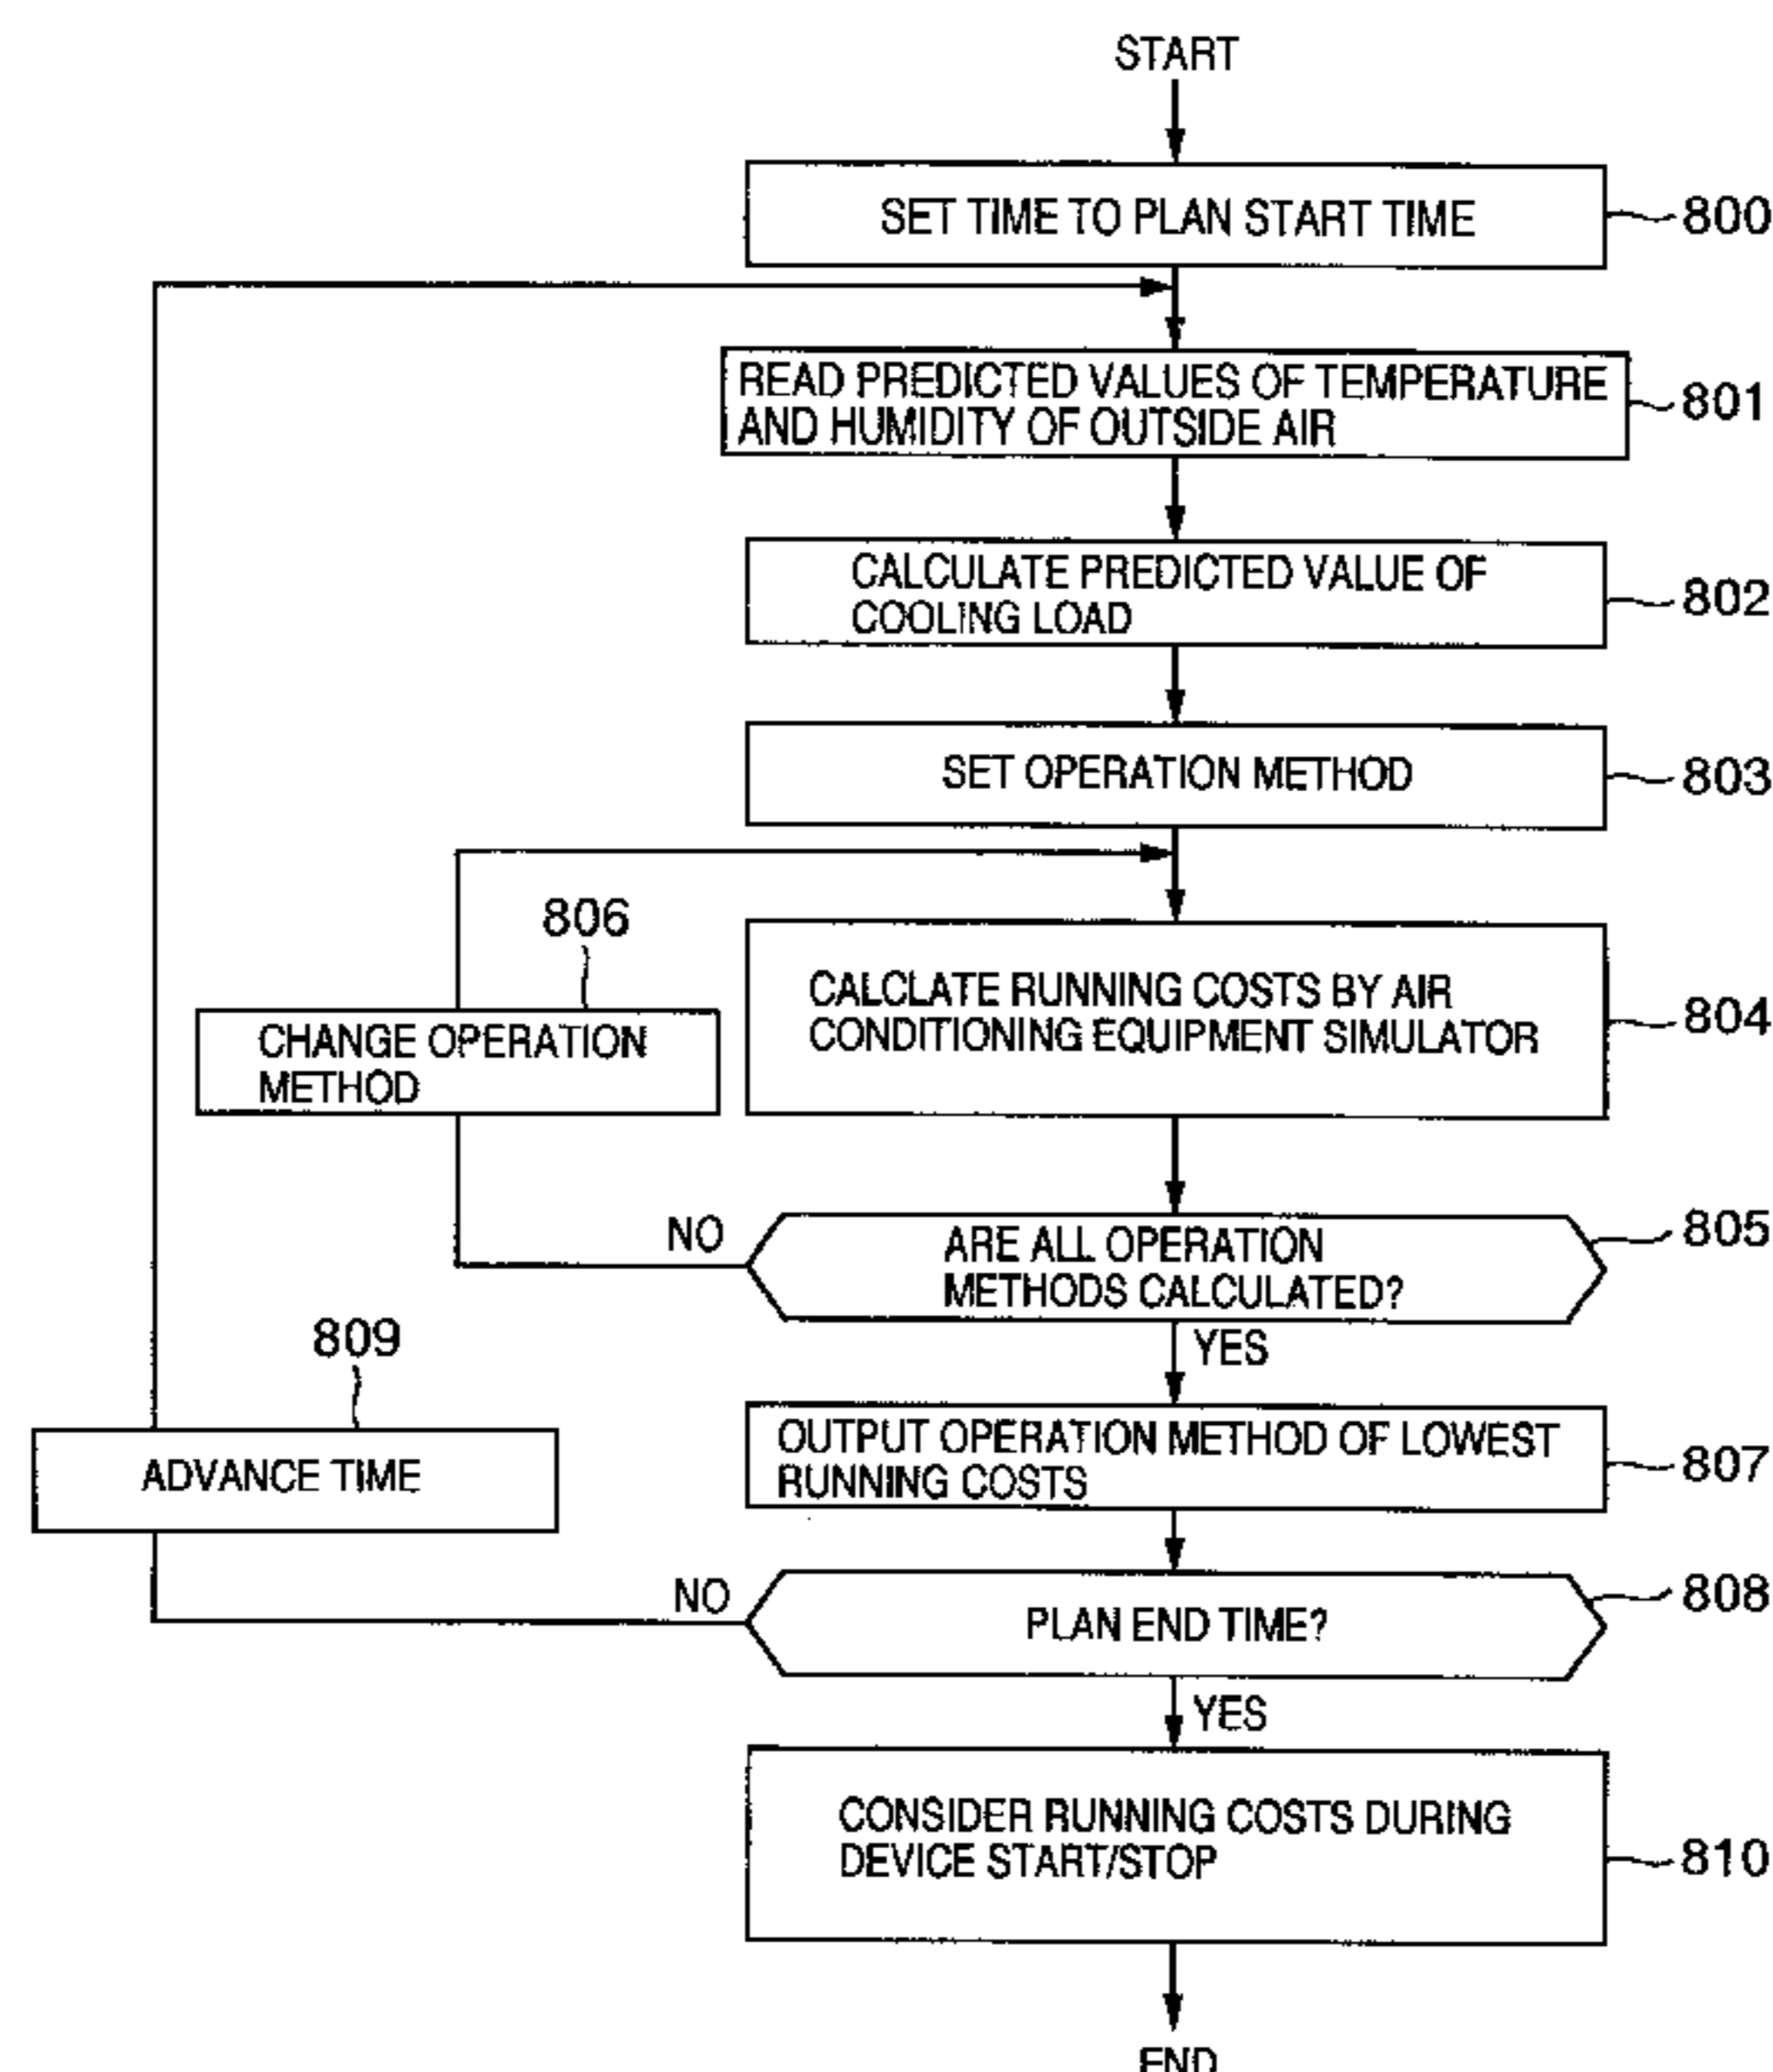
START

SET TIME TO PLAN START TIME
800

READ PREDICTED VALUES OF TEMPERATURE AND HUMIDITY OF OUTSIDE AIR
801

CALCULATE PREDICTED VALUE OF COOLING LOAD
802

SET OPERATION METHOD
803

806

CHANGE OPERATION METHOD

CALCLATE RUNNING COSTS BY AIR CONDITIONING EQUIPMENT SIMULATOR
804

NO

ARE ALL OPERATION METHODS CALCULATED?
805

809

YES

ADVANCE TIME

OUTPUT OPERATION METHOD OF LOWEST RUNNING COSTS
807

NO

PLAN END TIME?
808

YES

CONSIDER RUNNING COSTS DURING DEVICE START/STOP
810

END